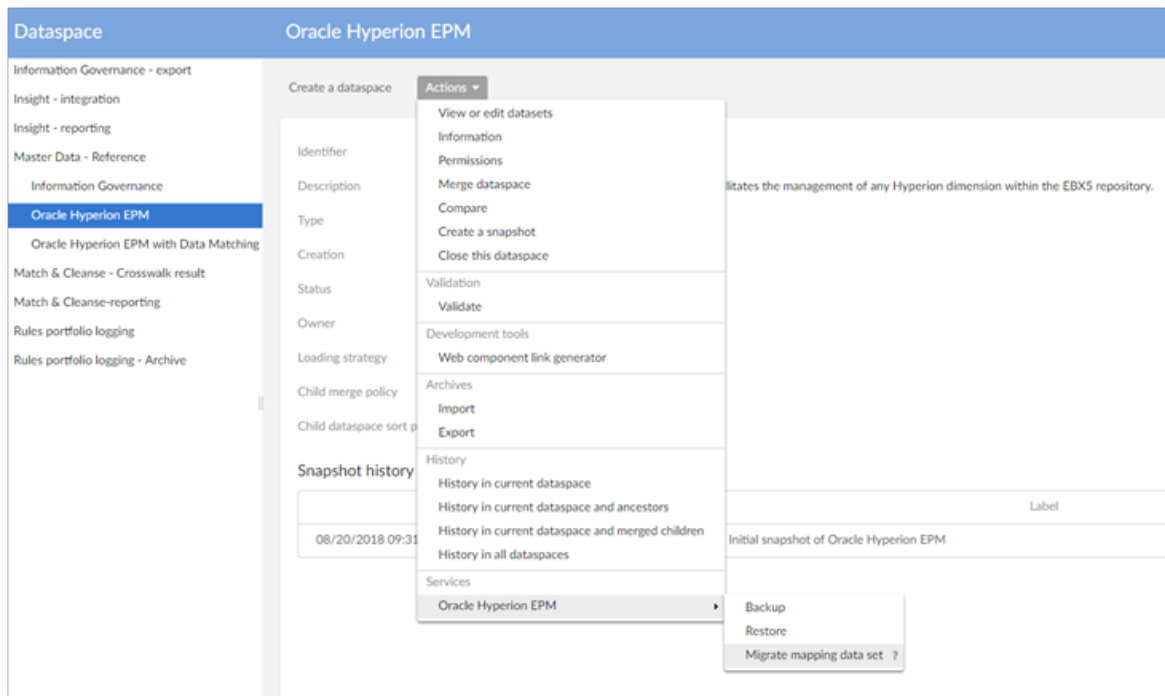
Dataspace

Information Governance - export
Insight - integration
Insight - reporting
Master Data - Reference
Information Governance
Oracle Hyperion EPM
Oracle Hyperion EPM with Data Matching
Match & Cleanse - Crosswalk result
Match & Cleanse-reporting
Rules portfolio logging
Rules portfolio logging - Archive

Oracle Hyperion EPM

Create a dataspace
Actions ▾

Identifier
Description
Type
Creation
Status
Owner
Loading strategy
Child merge policy
Child dataspace sort p

litates the management of any Hyperion dimension within the EBX5 repository.

Snapshot history

| | Label |
|---|---|
| 08/20/2018 09:31 | Initial snapshot of Oracle Hyperion EPM |

View or edit datasets
Information
Permissions
Merge dataspace
Compare
Create a snapshot
Close this dataspace
Validation
Validate
Development tools
Web component link generator
Archives
Import
Export
History
History in current dataspace
History in current dataspace and ancestors
History in current dataspace and merged children
History in all dataspaces
Services
Oracle Hyperion EPM

Backup
Restore
Migrate mapping data set ?